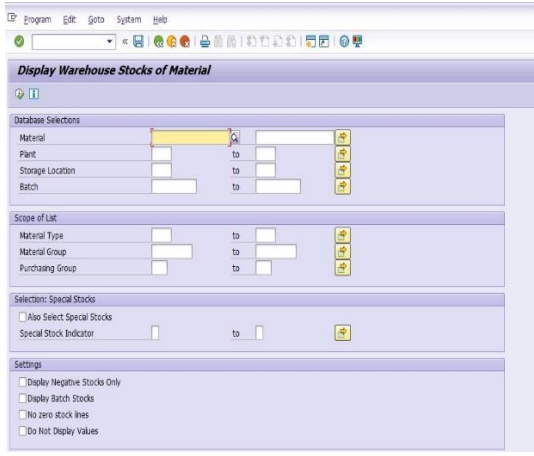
Program Edit Goto System Help

Display Warehouse Stocks of Material

Database Selections

Material

Plant to

Storage Location to

Batch to

Scope of List

Material Type to

Material Group to

Purchasing Group to

Selection: Special Stocks

Also Select Special Stocks

Special Stock Indicator to

Settings

Display Negative Stocks Only

Display Batch Stocks

No zero stock lines

Do Not Display Values